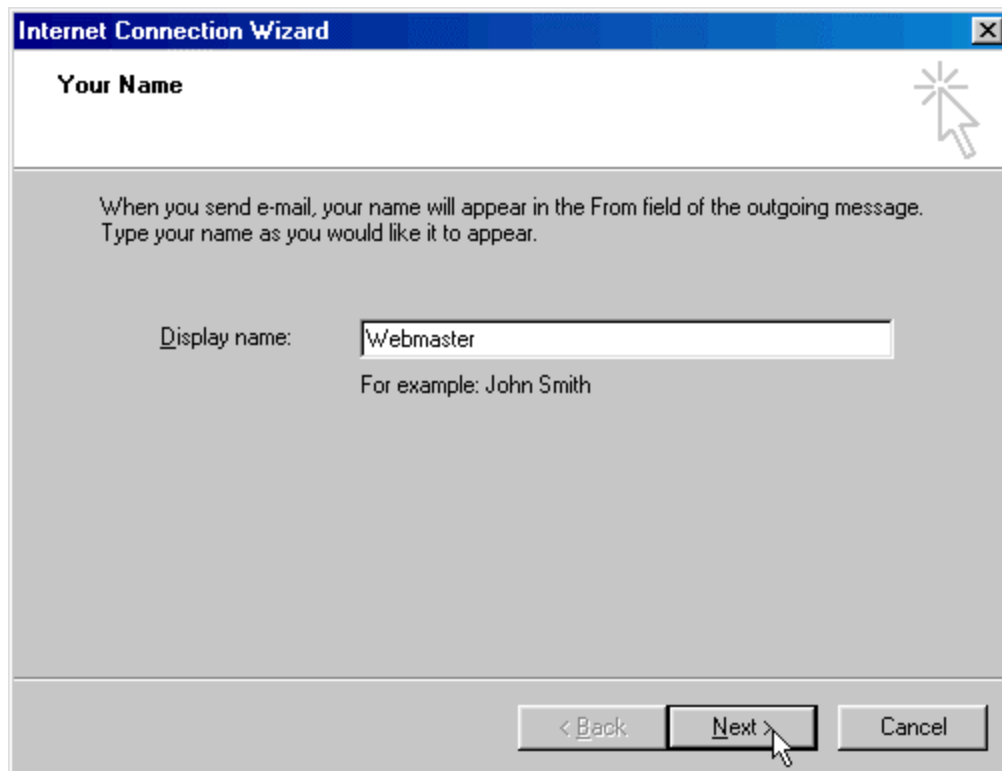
Internet Connection Wizard

Your Name

When you send e-mail, your name will appear in the From field of the outgoing message. Type your name as you would like it to appear.

Display name: Webmaster

For example: John Smith

< Back Next > Cancel